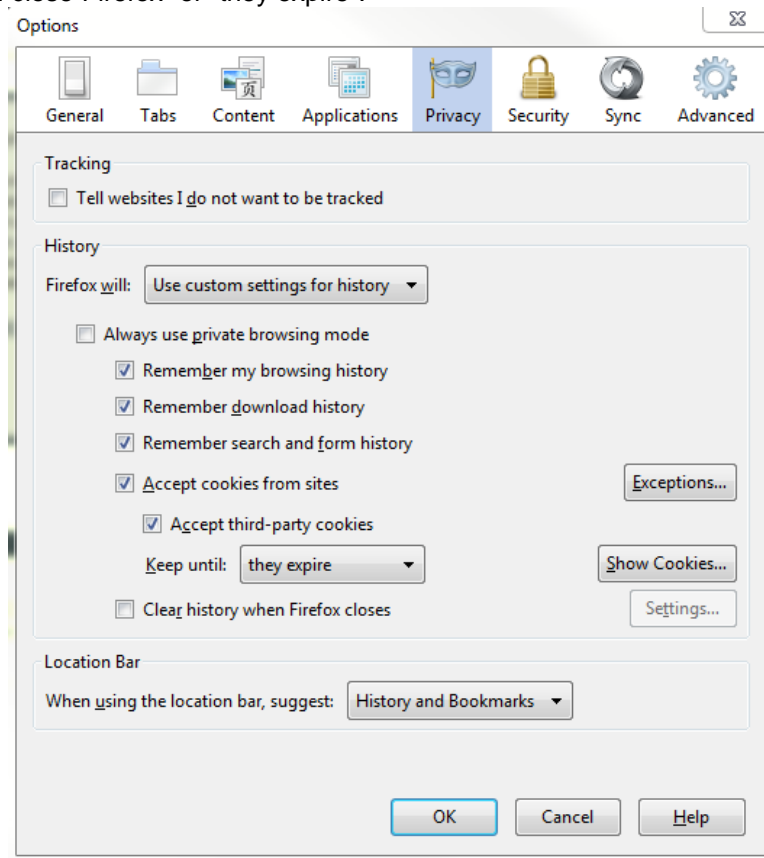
close Firefox" or "they expire".

Options

General Tabs Content Applications Privacy Security Sync Advanced

Tracking

Tell websites I do not want to be tracked

History

Firefox will: Use custom settings for history

Always use private browsing mode

Remember my browsing history

Remember download history

Remember search and form history

Accept cookies from sites

Exceptions...

Accept third-party cookies

Keep until: they expire

Show Cookies...

Clear history when Firefox closes

Settings...

Location Bar

When using the location bar, suggest: History and Bookmarks

OK Cancel Help